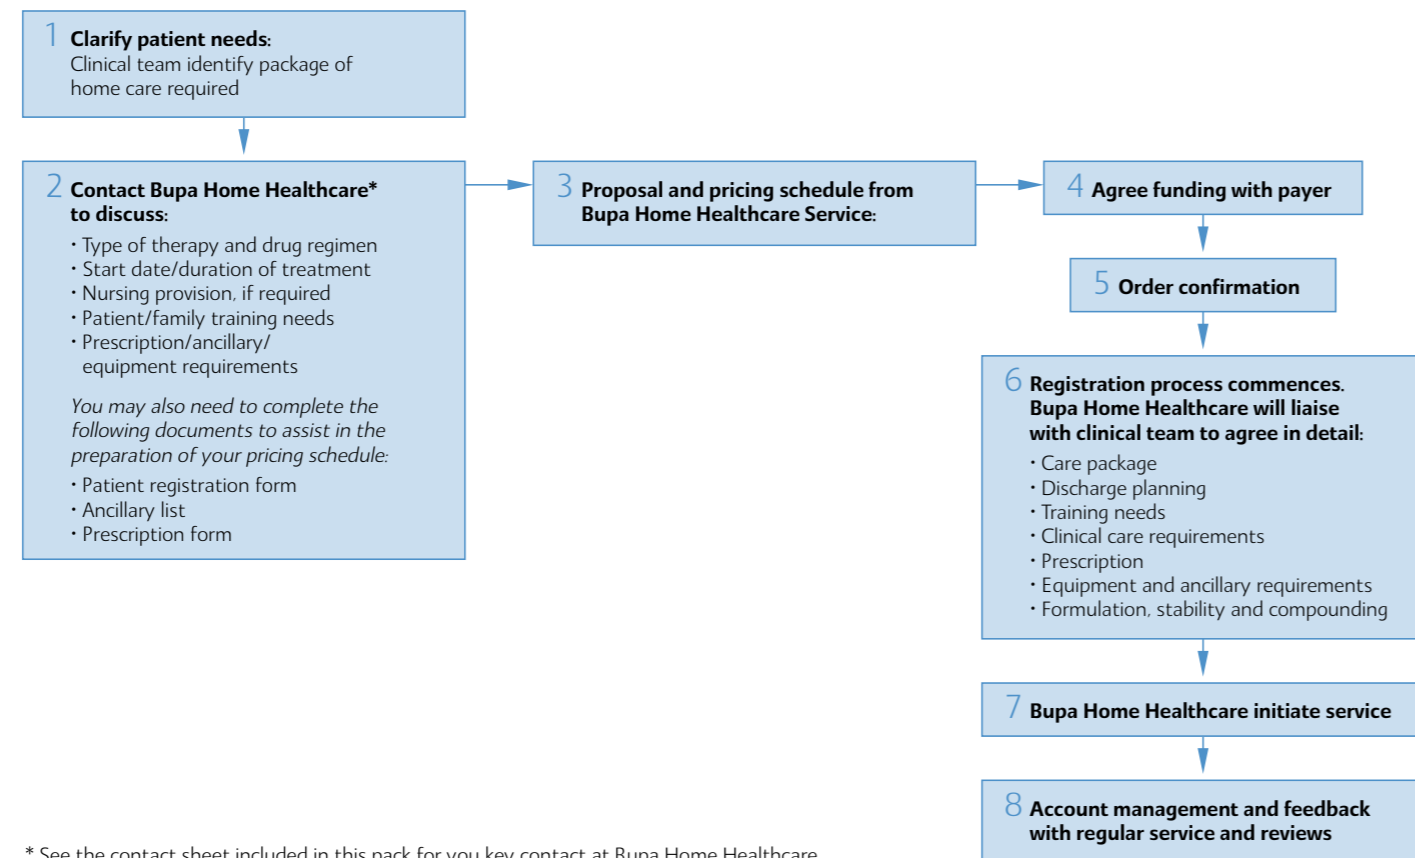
1 **Clarify patient needs:**
Clinical team identify package of home care required

2 **Contact Bupa Home Healthcare* to discuss:**
· Type of therapy and drug regimen
· Start date/duration of treatment
· Nursing provision, if required
· Patient/family training needs
· Prescription/ancillary/ equipment requirements

*You may also need to complete the following documents to assist in the preparation of your pricing schedule:*
· Patient registration form
· Ancillary list
· Prescription form

3 **Proposal and pricing schedule from Bupa Home Healthcare Service:**

4 **Agree funding with payer**

5 **Order confirmation**

6 **Registration process commences. Bupa Home Healthcare will liaise with clinical team to agree in detail:**
· Care package
· Discharge planning
· Training needs
· Clinical care requirements
· Prescription
· Equipment and ancillary requirements
· Formulation, stability and compounding

7 **Bupa Home Healthcare initiate service**

8 **Account management and feedback with regular service and reviews**

* See the contact sheet included in this pack for you key contact at Bupa Home Healthcare